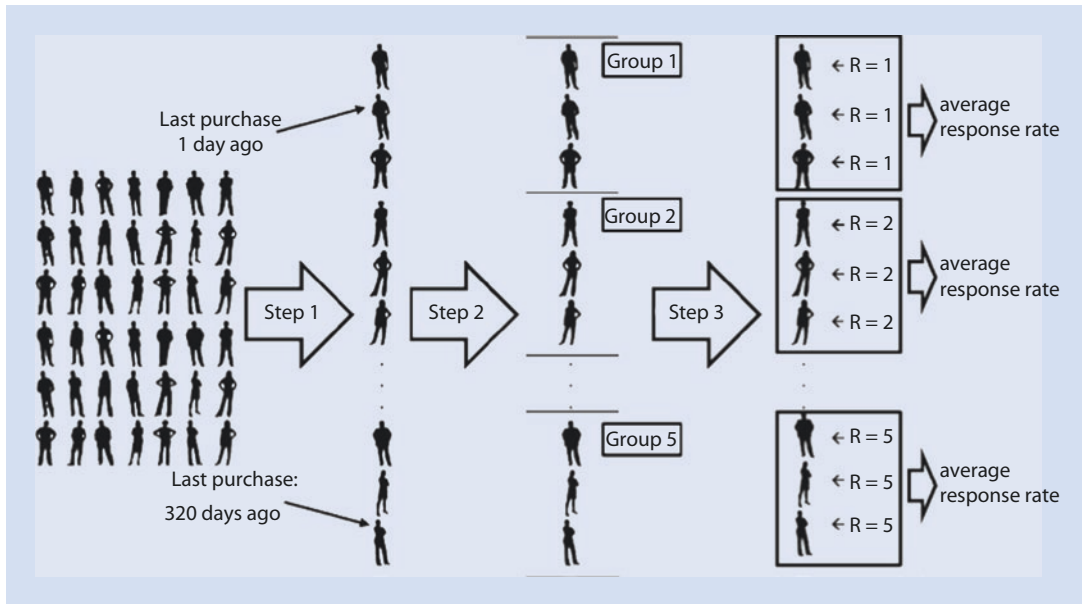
Last purchase
1 day ago

Step 1

Last purchase:
320 days ago

Step 2

Group 1

Group 2

Group 5

Step 3

← R = 1
← R = 1
← R = 1
average response rate

← R = 2
← R = 2
← R = 2
average response rate

← R = 5
← R = 5
← R = 5
average response rate